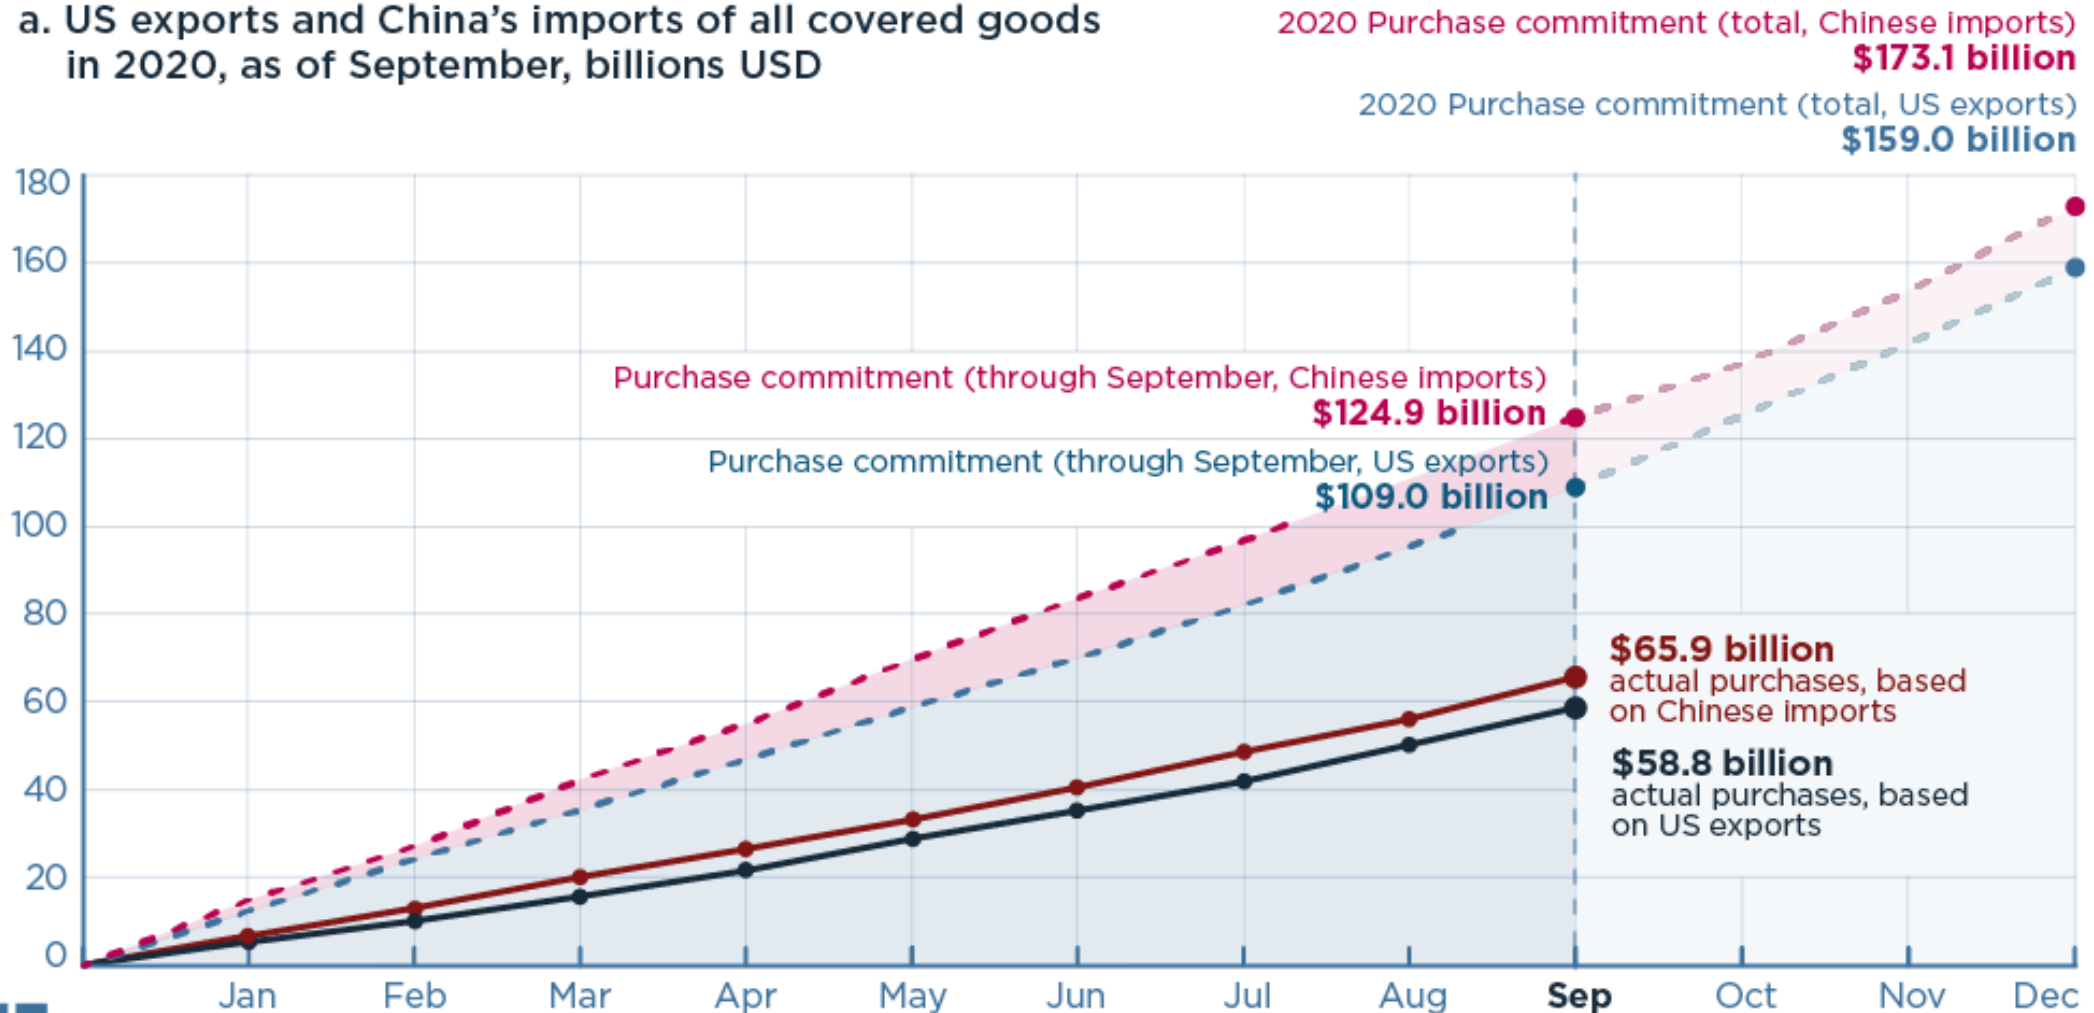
a. US exports and China's imports of all covered goods in 2020, as of September, billions USD

2020 Purchase commitment (total, Chinese imports)
$173.1 billion

2020 Purchase commitment (total, US exports)
$159.0 billion

Purchase commitment (through September, Chinese imports)
$124.9 billion

Purchase commitment (through September, US exports)
$109.0 billion

$65.9 billion
actual purchases, based on Chinese imports

$58.8 billion
actual purchases, based on US exports

180
160
140
120
100
80
60
40
20
0

Jan Feb Mar Apr May Jun Jul Aug Sep Oct Nov Dec